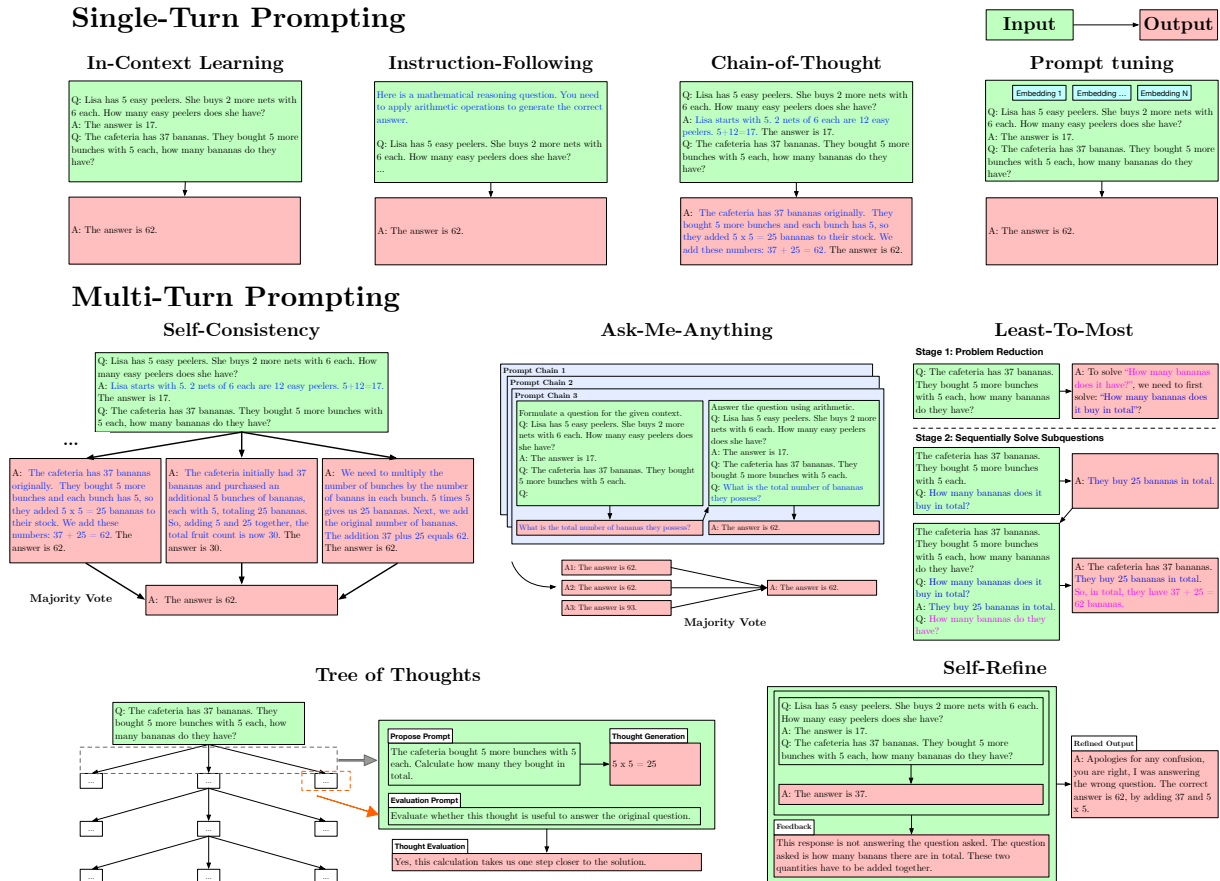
Single-Turn Prompting

Input

Output

In-Context Learning

Q: Lisa has 5 easy peelers. She buys 2 more nets with 6 each. How many easy peelers does she have?
A: The answer is 17.
Q: The cafeteria has 37 bananas. They bought 5 more bunches with 5 each, how many bananas do they have?

A: The answer is 62.

Instruction-Following

Here is a mathematical reasoning question. You need to apply arithmetic operations to generate the correct answer.

Q: Lisa has 5 easy peelers. She buys 2 more nets with 6 each. How many easy peelers does she have?
...

A: The answer is 62.

Chain-of-Thought

Q: Lisa has 5 easy peelers. She buys 2 more nets with 6 each. How many easy peelers does she have?
A: Lisa starts with 5. 2 nets of 6 each are 12 easy peelers. 5+12=17. The answer is 17.
Q: The cafeteria has 37 bananas. They bought 5 more bunches with 5 each, how many bananas do they have?

A: The cafeteria has 37 bananas originally. They bought 5 more bunches and each bunch has 5, so they added 5 x 5 = 25 bananas to their stock. We add these numbers: 37 + 25 = 62. The answer is 62.

Prompt tuning

Embedding 1 Embedding ... Embedding N

Q: Lisa has 5 easy peelers. She buys 2 more nets with 6 each. How many easy peelers does she have?
A: The answer is 17.
Q: The cafeteria has 37 bananas. They bought 5 more bunches with 5 each, how many bananas do they have?

A: The answer is 62.

Multi-Turn Prompting

Self-Consistency

Q: Lisa has 5 easy peelers. She buys 2 more nets with 6 each. How many easy peelers does she have?
A: Lisa starts with 5. 2 nets of 6 each are 12 easy peelers. 5+12=17. The answer is 17.
Q: The cafeteria has 37 bananas. They bought 5 more bunches with 5 each, how many bananas do they have?

...

A: The cafeteria has 37 bananas originally. They bought 5 more bunches and each bunch has 5, so they added 5 x 5 = 25 bananas to their stock. We add these numbers: 37 + 25 = 62. The answer is 62.

A: The cafeteria initially had 37 bananas and purchased an additional 5 bunches of bananas, each with 5, totaling 25 bananas. So, adding 5 and 25 together, the total fruit count is now 30. The answer is 30.

A: We need to multiply the number of bunches by the number of banans in each bunch. 5 times 5 gives us 25 bananas. Next, we add the original number of bananas. The addition 37 plus 25 equals 62. The answer is 62.

Majority Vote

A: The answer is 62.

Ask-Me-Anything

Prompt Chain 1
Prompt Chain 2
Prompt Chain 3

Formulate a question for the given context.
Q: Lisa has 5 easy peelers. She buys 2 more nets with 6 each. How many easy peelers does she have?
A: The answer is 17.
Q: The cafeteria has 37 bananas. They bought 5 more bunches with 5 each.
Q:

Answer the question using arithmetic.
Q: Lisa has 5 easy peelers. She buys 2 more nets with 6 each. How many easy peelers does she have?
A: The answer is 17.
Q: The cafeteria has 37 bananas. They bought 5 more bunches with 5 each.
Q: What is the total number of bananas they possess?

What is the total number of bananas they possess?

A: The answer is 62.

A1: The answer is 62.
A2: The answer is 62.
A3: The answer is 93.

A: The answer is 62.

Majority Vote

Least-To-Most

Stage 1: Problem Reduction

Q: The cafeteria has 37 bananas. They bought 5 more bunches with 5 each, how many bananas do they have?

A: To solve "How many bananas does it have?", we need to first solve: "How many bananas does it buy in total"?

Stage 2: Sequentially Solve Subquestions

The cafeteria has 37 bananas. They bought 5 more bunches with 5 each.
Q: How many bananas does it buy in total?

A: They buy 25 bananas in total.

The cafeteria has 37 bananas. They bought 5 more bunches with 5 each, how many bananas do they have?
Q: How many bananas does it buy in total?
A: They buy 25 bananas in total.
Q: How many bananas do they have?

A: The cafeteria has 37 bananas. They buy 25 bananas in total. So, in total, they have 37 + 25 = 62 bananas.

Tree of Thoughts

Q: The cafeteria has 37 bananas. They bought 5 more bunches with 5 each, how many bananas do they have?

...
...
...
...
...
...
...
...
...

Propose Prompt
The cafeteria bought 5 more bunches with 5 each. Calculate how many they bought in total.

Thought Generation
5 x 5 = 25

Evaluation Prompt
Evaluate whether this thought is useful to answer the original question.

Thought Evaluation
Yes, this calculation takes us one step closer to the solution.

Self-Refine

Q: Lisa has 5 easy peelers. She buys 2 more nets with 6 each. How many easy peelers does she have?
A: The answer is 17.
Q: The cafeteria has 37 bananas. They bought 5 more bunches with 5 each, how many bananas do they have?

A: The answer is 37.

Feedback
This response is not answering the question asked. The question asked is how many banans there are in total. These two quantities have to be added together.

Refined Output
A: Apologies for any confusion, you are right, I was answering the wrong question. The correct answer is 62, by adding 37 and 5 x 5.